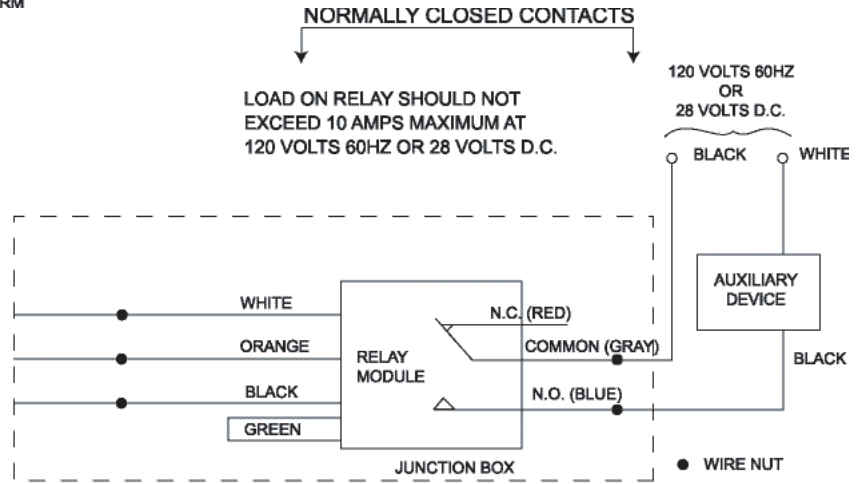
RM

NORMALLY CLOSED CONTACTS

LOAD ON RELAY SHOULD NOT EXCEED 10 AMPS MAXIMUM AT 120 VOLTS 60HZ OR 28 VOLTS D.C.

120 VOLTS 60HZ
OR
28 VOLTS D.C.

BLACK
WHITE

AUXILIARY DEVICE

WHITE
ORANGE
BLACK
GREEN

RELAY MODULE

N.C. (RED)
COMMON (GRAY)
N.O. (BLUE)

BLACK

JUNCTION BOX

WIRE NUT